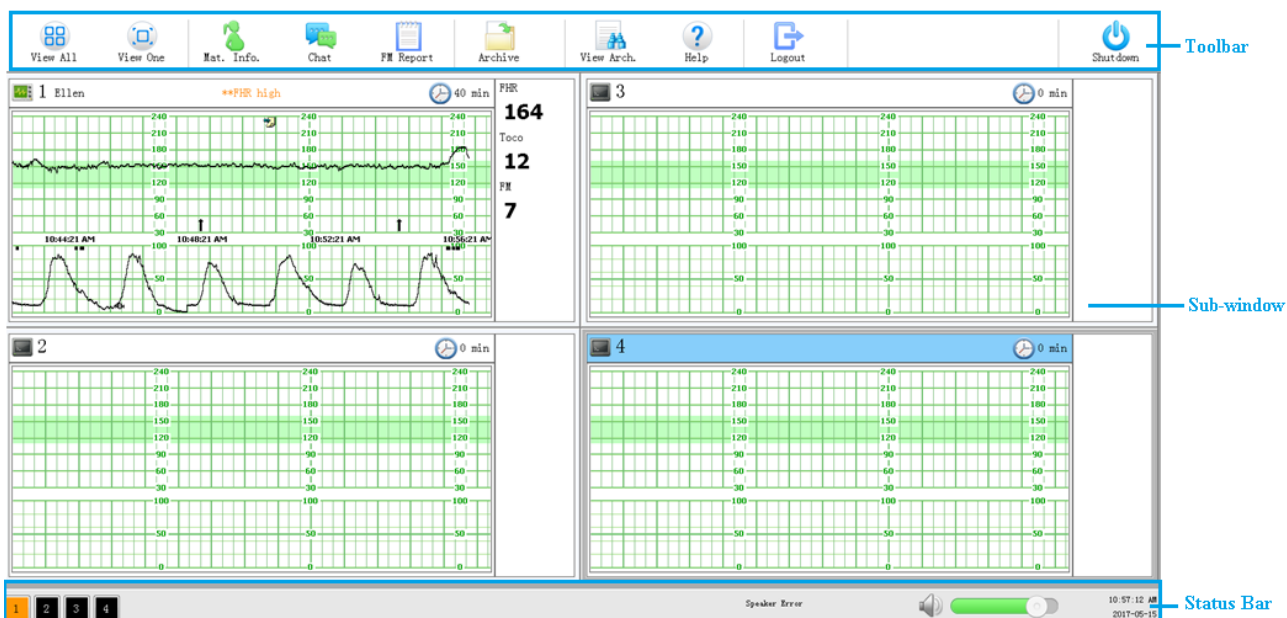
View All View One Mat. Info. Chat FM Report Archive View Arch. Help Logout Shutdown

Toolbar

1 Ellen **FHR high 40 min

FHR
164
Toco
12
FM
7

240 210 180 150 120 90 60 30
10:44:21 AM 10:48:21 AM 10:52:21 AM 10:56:21 AM
100 50 0

3 0 min

240 210 180 150 120 90 60 30
100 50 0

Sub-window

2 0 min

240 210 180 150 120 90 60 30
100 50 0

4 0 min

240 210 180 150 120 90 60 30
100 50 0

1 2 3 4 Speaker Error 10:57:12 AM 2017-05-15

Status Bar